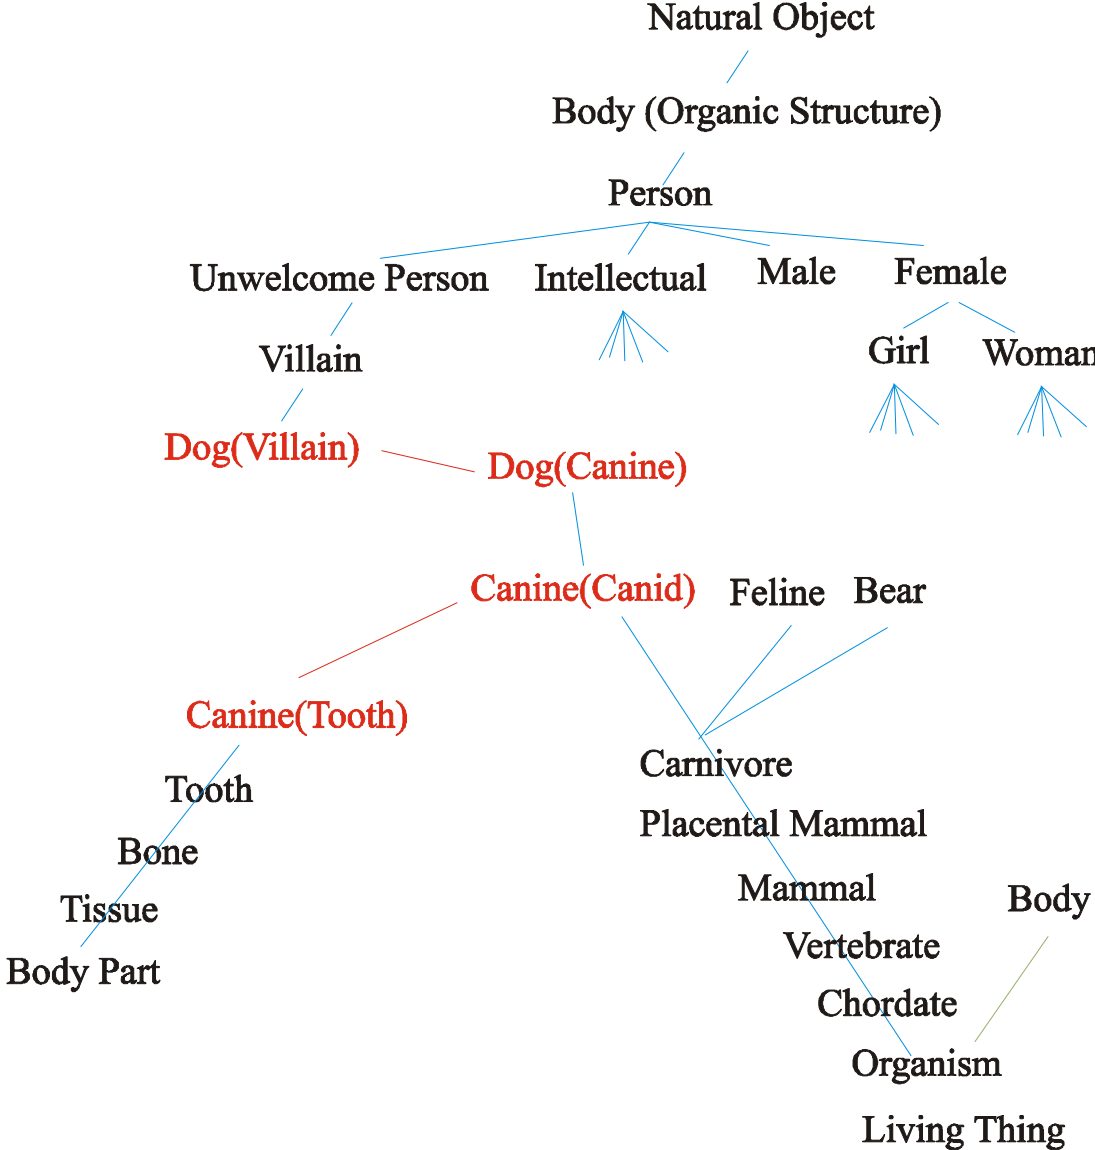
Natural Object

Body (Organic Structure)

Person

Unwelcome Person

Intellectual

Male

Female

Villain

Girl

Woman

Dog(Villain)

Dog(Canine)

Canine(Canid)

Feline

Bear

Canine(Tooth)

Carnivore

Tooth

Placental Mammal

Bone

Mammal

Tissue

Body

Vertebrate

Body Part

Chordate

Organism

Living Thing